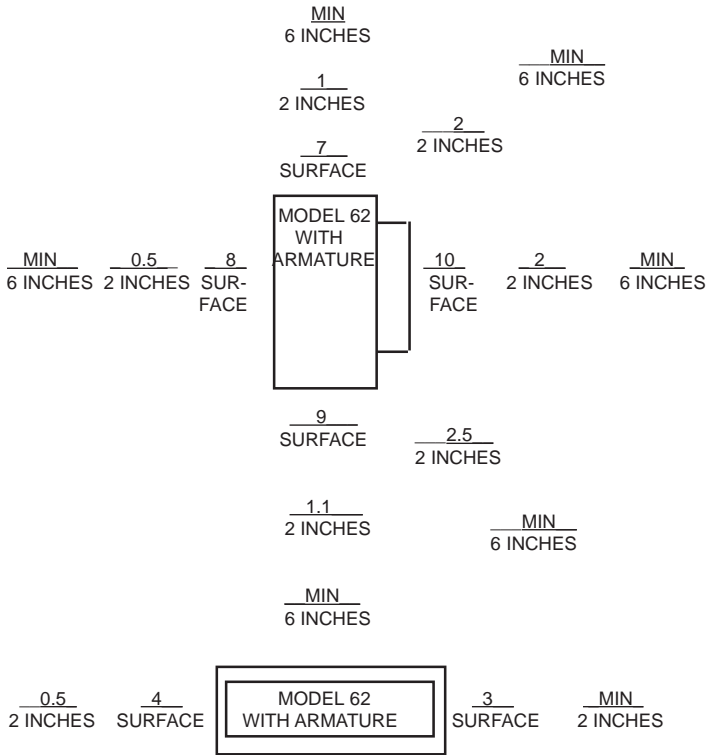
MIN
6 INCHES

MIN
6 INCHES

1
2 INCHES

2
2 INCHES

7
SURFACE

MODEL 62 WITH ARMATURE

MIN
6 INCHES

0.5
2 INCHES

8
SURFACE

10
SURFACE

2
2 INCHES

MIN
6 INCHES

9
SURFACE

2.5
2 INCHES

1.1
2 INCHES

MIN
6 INCHES

MIN
6 INCHES

0.5
2 INCHES

4
SURFACE

MODEL 62
WITH ARMATURE

3
SURFACE

MIN
2 INCHES